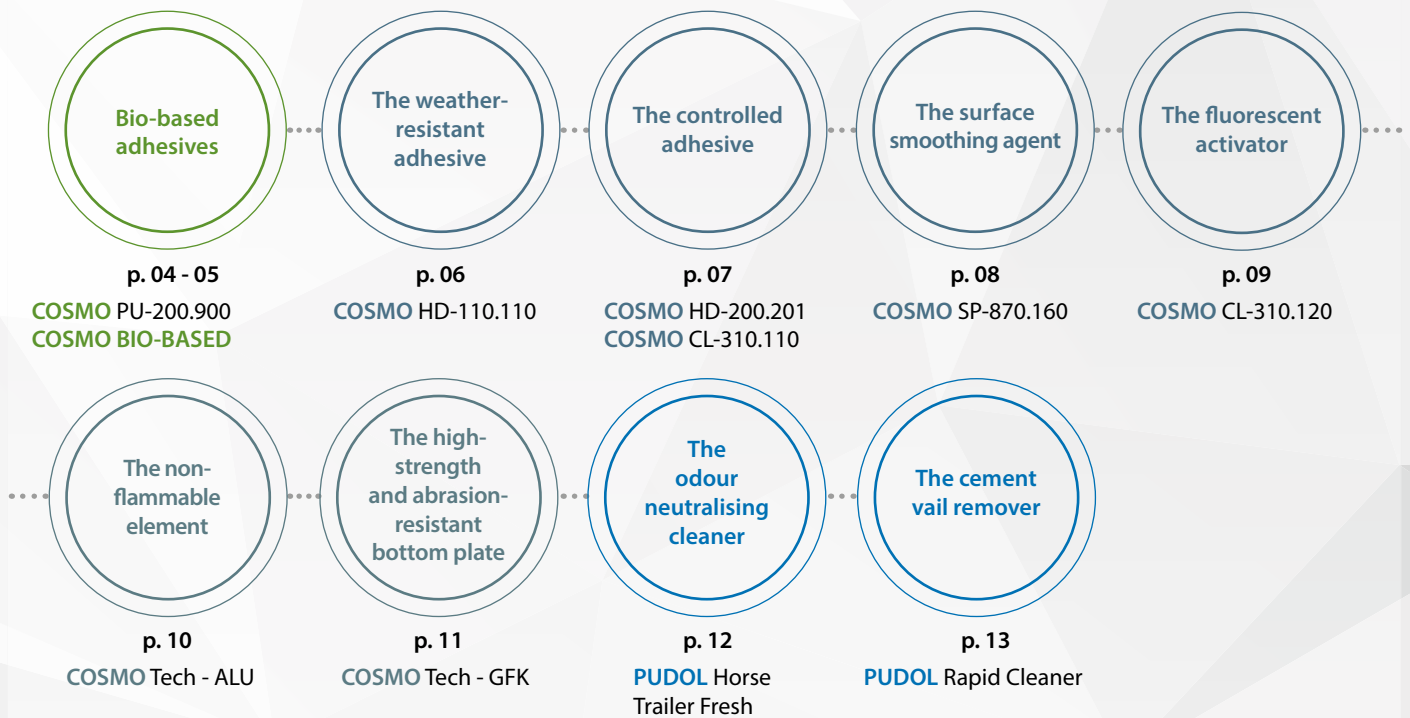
Bio-based adhesives

p. 04 - 05

COSMO PU-200.900
COSMO BIO-BASED

The weather-resistant adhesive

p. 06

COSMO HD-110.110

The controlled adhesive

p. 07

COSMO HD-200.201
COSMO CL-310.110

The surface smoothing agent

p. 08

COSMO SP-870.160

The fluorescent activator

p. 09

COSMO CL-310.120

The non-flammable element

p. 10

COSMO Tech - ALU

The high-strength and abrasion-resistant bottom plate

p. 11

COSMO Tech - GFK

The odour neutralising cleaner

p. 12

PUDOL Horse Trailer Fresh

The cement vail remover

p. 13

PUDOL Rapid Cleaner